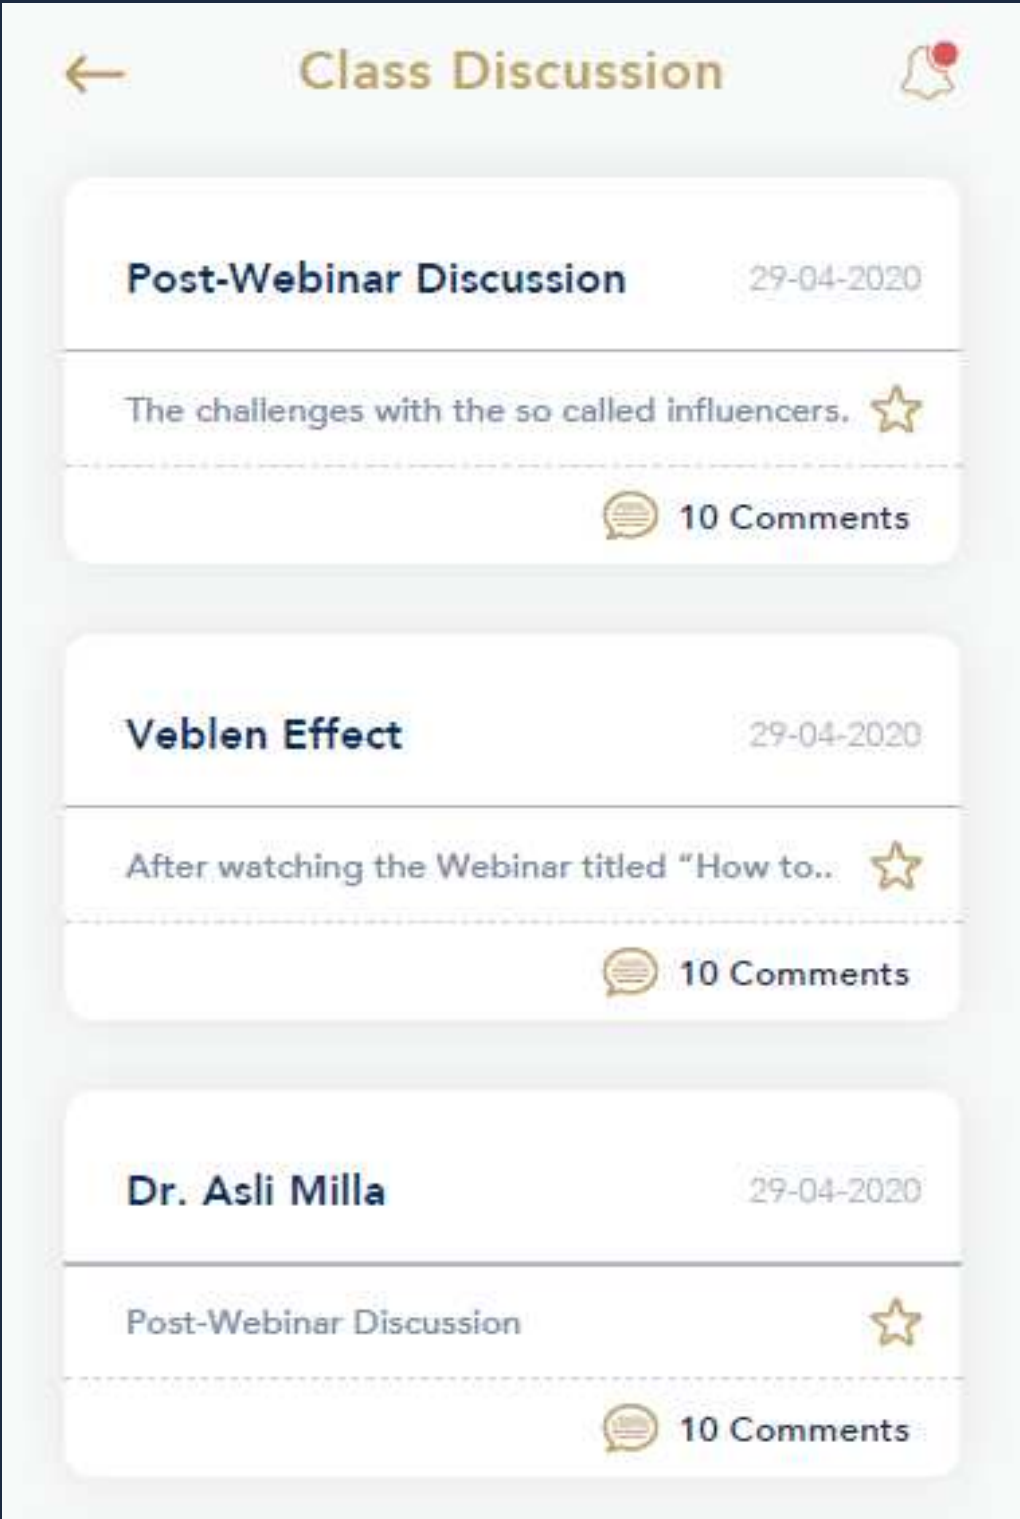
Class Discussion

Post-Webinar Discussion
29-04-2020

The challenges with the so called influencers.

10 Comments

Veblen Effect
29-04-2020

After watching the Webinar titled "How to..

10 Comments

Dr. Asli Milla
29-04-2020

Post-Webinar Discussion

10 Comments